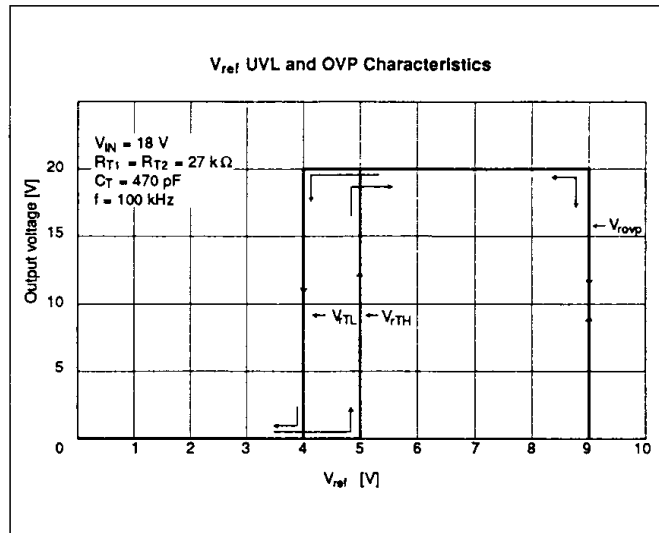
$V_{ref}$ UVL and OVP Characteristics

$V_{IN}$ = 18 V
$R_{T1}$ = $R_{T2}$ = 27 kΩ
$C_T$ = 470 pF
f = 100 kHz

Output voltage [V]

20
15
10
5
0

$V_{rovp}$
$V_{rTL}$
$V_{rTH}$

0 1 2 3 4 5 6 7 8 9 10

$V_{ref}$ [V]